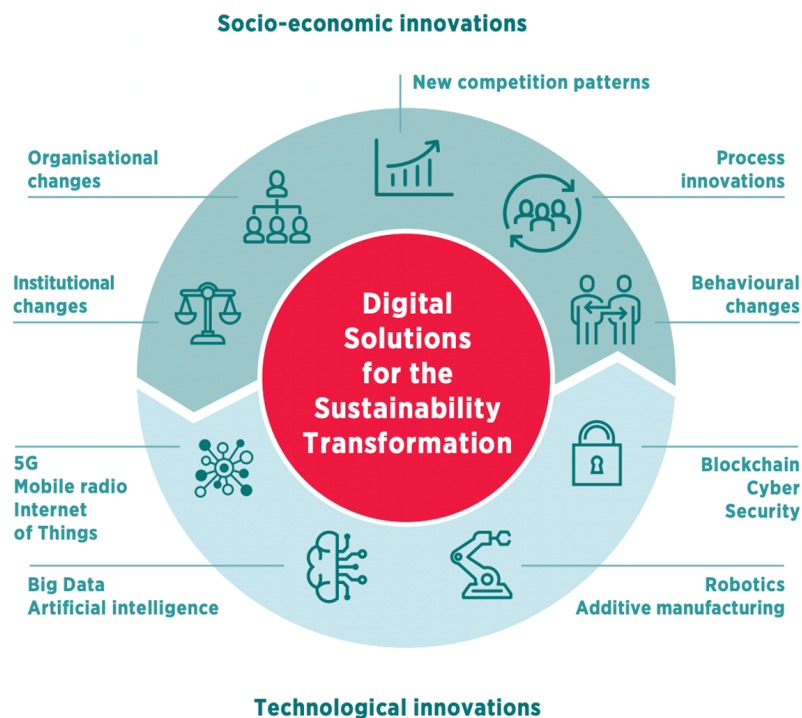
Socio-economic innovations

New competition patterns

Organisational changes

Process innovations

Institutional changes

Behavioural changes

Digital Solutions for the Sustainability Transformation

5G
Mobile radio
Internet
of Things

Blockchain
Cyber
Security

Big Data
Artificial intelligence

Robotics
Additive manufacturing

Technological innovations